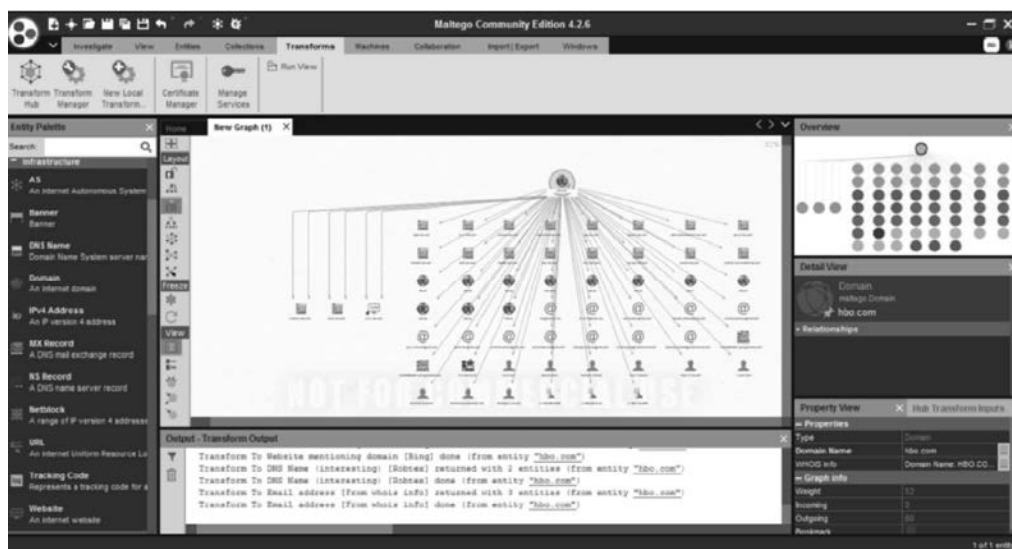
Maltego Community Edition 4.2.6

Investigate View Entities Collections Transforms Machines Collaboration Import | Export Windows

Transform Hub Transform Manager New Local Transform... Certificate Manager Manage Services Run View

Entity Palette

Search:

Infrastructure

AS
An Internet Autonomous System

Banner
Banner

DNS Name
Domain Name System server na

Domain
An internet domain

IPv4 Address
An IP version 4 address

MX Record
A DNS mail exchange record

NS Record
A DNS name server record

Netblock
A range of IP version 4 addresses

URL
An internet Uniform Resource Lo

Tracking Code
Represents a tracking code for a

Website
An internet website

Home New Graph (1)

Layout

Freeze

View

NOT FOR COMMERCIAL USE

Output - Transform Output

Transform To Website mentioning domain [Bing] done (from entity "hbo.com")
Transform To DNS Name (interesting) [Robtex] returned with 2 entities (from entity "hbo.com")
Transform To DNS Name (interesting) [Robtex] done (from entity "hbo.com")
Transform To Email address [From whois info] returned with 3 entities (from entity "hbo.com")
Transform To Email address [From whois info] done (from entity "hbo.com")

Overview

Detail View

Domain
maltego.Domain
hbo.com

Relationships

Property View Hub Transform Inputs

Properties

| | |
|---|---|
| Type | Domain |
| Domain Name | hbo.com |
| WHOIS Info | Domain Name: HBO.CO... |

Graph info

| | |
|---|---|
| Weight | 12 |
| Incoming | 3 |
| Outgoing | 60 |
| Bookmark | |

1 of 1 entit